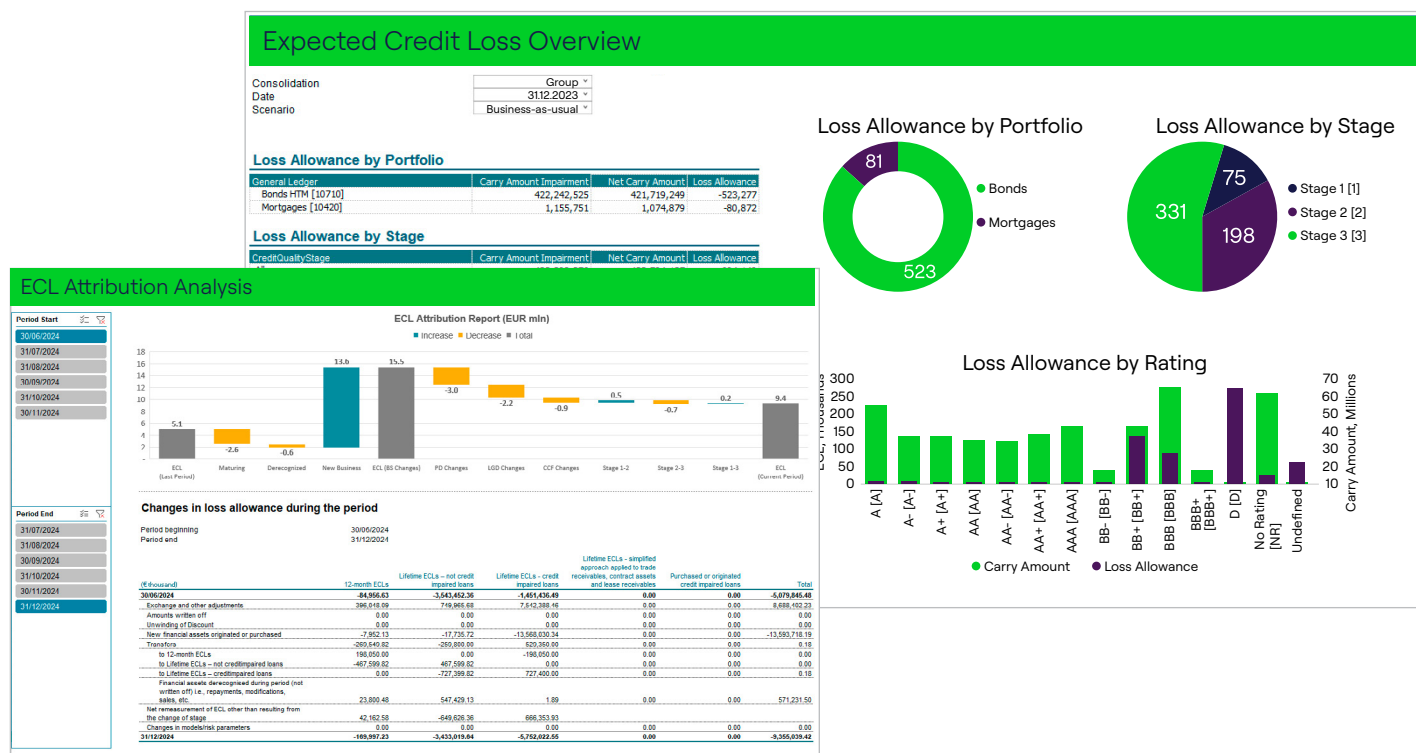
Expected Credit Loss Overview

Consolidation Group
Date 31.12.2023
Scenario Business-as-usual

Loss Allowance by Portfolio

| General Ledger | Carry Amount Impairment | Net Carry Amount | Loss Allowance |
|---|---|---|---|
| Bonds HTM [10710] | 422,242,525 | 421,719,249 | -523,277 |
| Mortgages [10420] | 1,155,751 | 1,074,879 | -80,872 |

Loss Allowance by Stage

| CreditQualityStage | Carry Amount Impairment | Net Carry Amount | Loss Allowance |
|---|---|---|---|

Loss Allowance by Portfolio
81
523
Bonds
Mortgages

Loss Allowance by Stage
75
331
198
Stage 1 [1]
Stage 2 [2]
Stage 3 [3]

Loss Allowance by Rating
300 250 200 150 100 50 0
70 60 50 40 30 20 10
Carry Amount, Millions
A [A]
A- [A-]
A+ [A+]
AA [AA]
AA- [AA-]
AA+ [AA+]
AAA [AAA]
BB- [BB-]
BB+ [BB+]
BBB [BBB]
BBB+ [BBB+]
D [D]
No Rating [NR]
Undefined
Carry Amount
Loss Allowance

ECL Attribution Analysis

Period Start
30/06/2024
31/07/2024
31/08/2024
30/09/2024
31/10/2024
30/11/2024

Period End
31/07/2024
31/08/2024
30/09/2024
31/10/2024
30/11/2024
31/12/2024

ECL Attribution Report (EUR mln)
Increase Decrease Total
18 16 14 12 10 8 6 4 2 0
5.1 -2.6 -0.6 13.6 15.5 -3.0 -2.2 -0.9 0.5 -0.7 0.2 9.4
ECL (Last Period) Maturing Derecognized New Business ECL (BS Changes) PD Changes LGD Changes CCF Changes Stage 1-2 Stage 2-3 Stage 1-3 ECL (Current Period)

Changes in loss allowance during the period

Period beginning 30/06/2024
Period end 31/12/2024

| (€thousand) | 12-month ECLs | Lifetime ECLs – not credit impaired loans | Lifetime ECLs - credit impaired loans | Lifetime ECLs - simplified approach applied to trade receivables, contract assets and lease receivables | Purchased or originated credit impaired loans | Total |
|---|---|---|---|---|---|---|
| 30/06/2024 | -84,956.63 | -3,543,452.36 | -1,451,436.49 | 0.00 | 0.00 | -5,079,845.48 |
| Exchange and other adjustments | 396,048.09 | 749,965.68 | 7,542,388.46 | 0.00 | 0.00 | 8,688,402.23 |
| Amounts written off | 0.00 | 0.00 | 0.00 | 0.00 | 0.00 | 0.00 |
| Unwinding of Discount | 0.00 | 0.00 | 0.00 | 0.00 | 0.00 | 0.00 |
| New financial assets originated or purchased | -7,952.13 | -17,735.72 | -13,568,030.34 | 0.00 | 0.00 | -13,593,718.19 |
| Transfers | -269,549.82 | -259,800.00 | 529,350.00 | 0.00 | 0.00 | 0.18 |
| to 12-month ECLs | 198,050.00 | 0.00 | -198,050.00 | 0.00 | 0.00 | 0.00 |
| to Lifetime ECLs – not creditimpaired loans | -467,599.82 | 467,599.82 | 0.00 | 0.00 | 0.00 | 0.00 |
| to Lifetime ECLs – creditimpaired loans | 0.00 | -727,399.82 | 727,400.00 | 0.00 | 0.00 | 0.18 |
| Financial assets derecognised during period (not written off) i.e., repayments, modifications, sales, etc. | 23,800.48 | 547,429.13 | 1.89 | 0.00 | 0.00 | 571,231.50 |
| Net remeasurement of ECL other than resulting from the change of stage | 42,162.58 | -649,626.36 | 666,353.93 | | | |
| Changes in models/risk parameters | 0.00 | 0.00 | 0.00 | 0.00 | 0.00 | 0.00 |
| 31/12/2024 | -169,997.23 | -3,433,019.64 | -5,752,022.55 | 0.00 | 0.00 | -9,355,039.42 |